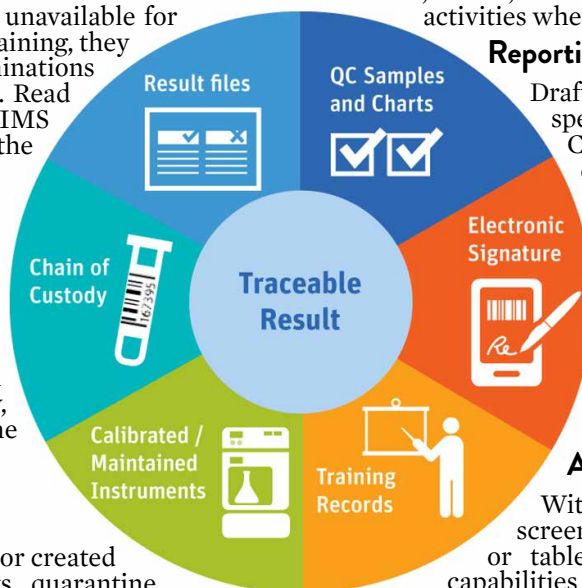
unavailable for
aining, they
inations
. Read
IMS
the

activities whe
Reporti
Draf
spe
C

Result files

QC Samples and Charts

Electronic Signature

Chain of Custody

167395

Traceable Result

Calibrated / Maintained Instruments

Training Records

Re

A
Wit
screen
or table
capabilities

or created
quarantine